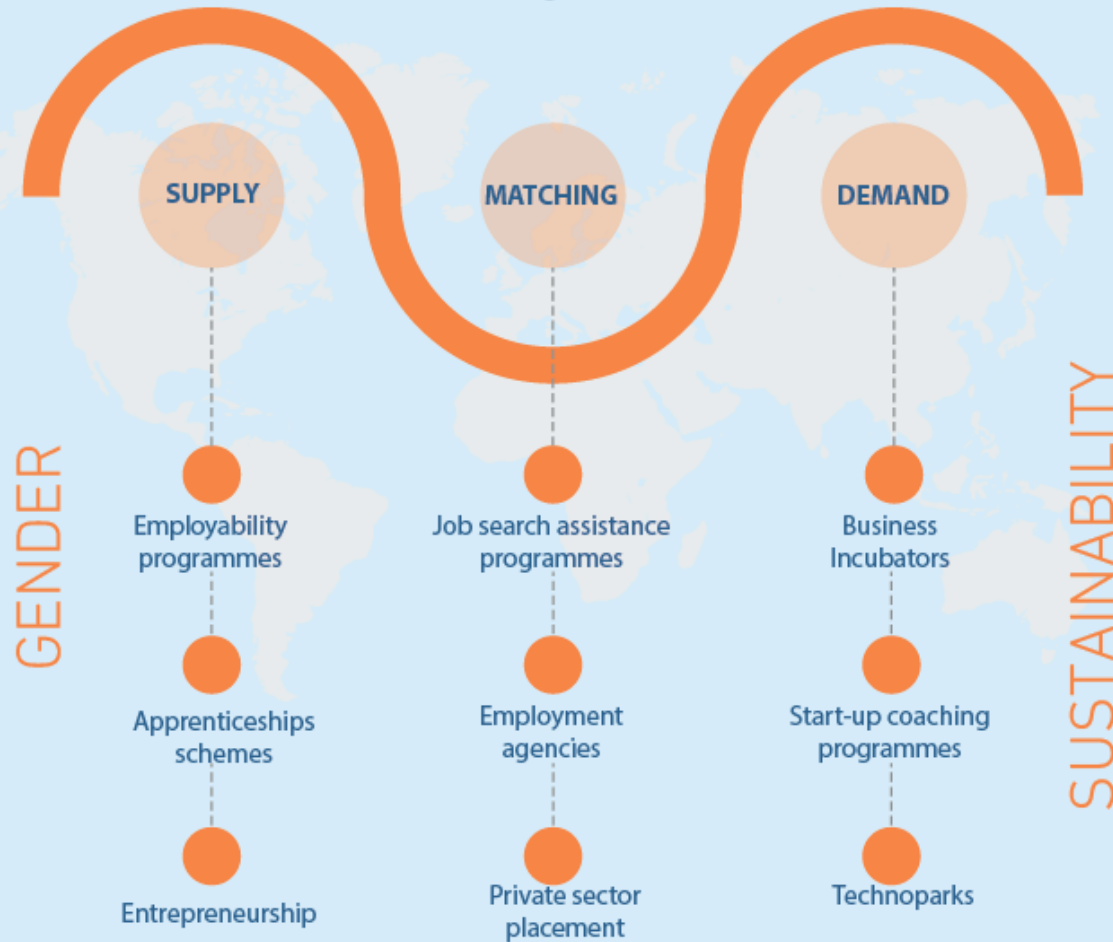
GENDER

SUPPLY

Employability programmes

Apprenticeships schemes

Entrepreneurship

MATCHING

Job search assistance programmes

Employment agencies

Private sector placement

DEMAND

Business Incubators

Start-up coaching programmes

Technoparks

SUSTAINABILITY